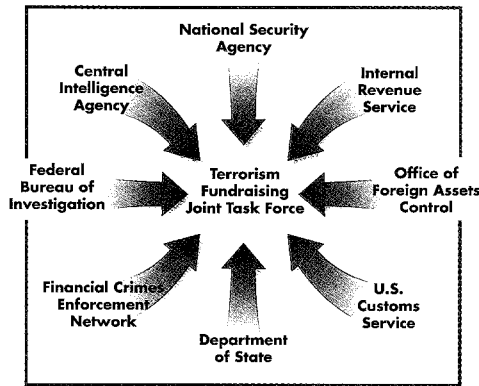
National Security Agency

Central Intelligence Agency

Internal Revenue Service

Federal Bureau of Investigation

Terrorism Fundraising Joint Task Force

Office of Foreign Assets Control

Financial Crimes Enforcement Network

U.S. Customs Service

Department of State